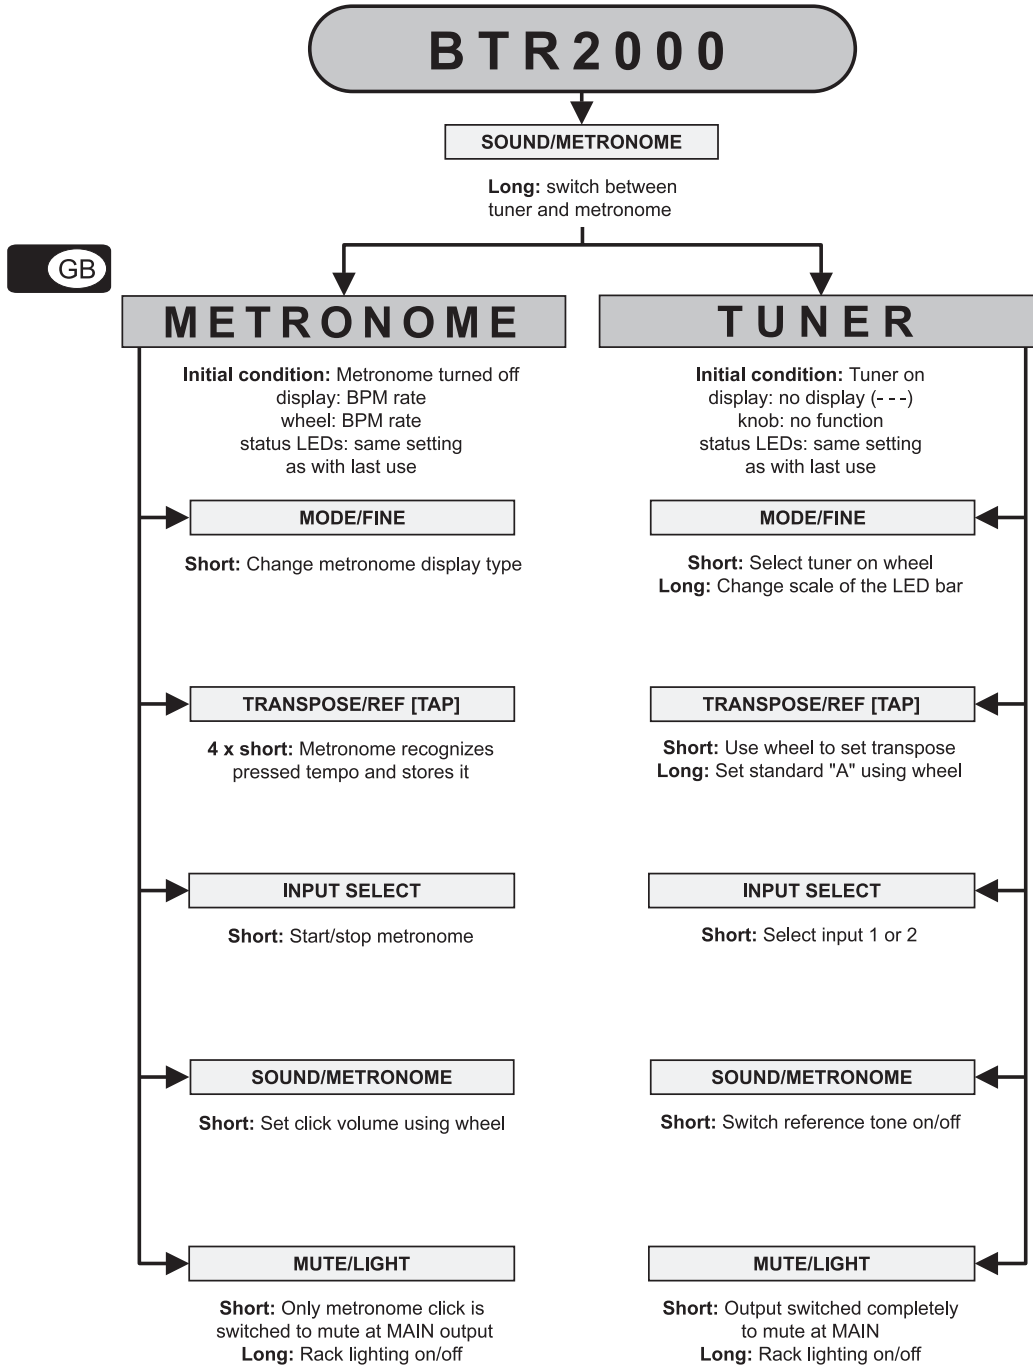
BTR2000

SOUND/METRONOME

Long: switch between tuner and metronome

GB

METRONOME

Initial condition: Metronome turned off
display: BPM rate
wheel: BPM rate
status LEDs: same setting as with last use

MODE/FINE

Short: Change metronome display type

TRANSPOSE/REF [TAP]

4 x short: Metronome recognizes pressed tempo and stores it

INPUT SELECT

Short: Start/stop metronome

SOUND/METRONOME

Short: Set click volume using wheel

MUTE/LIGHT

Short: Only metronome click is switched to mute at MAIN output
Long: Rack lighting on/off

TUNER

Initial condition: Tuner on
display: no display (- - -)
knob: no function
status LEDs: same setting as with last use

MODE/FINE

Short: Select tuner on wheel
Long: Change scale of the LED bar

TRANSPOSE/REF [TAP]

Short: Use wheel to set transpose
Long: Set standard "A" using wheel

INPUT SELECT

Short: Select input 1 or 2

SOUND/METRONOME

Short: Switch reference tone on/off

MUTE/LIGHT

Short: Output switched completely to mute at MAIN
Long: Rack lighting on/off